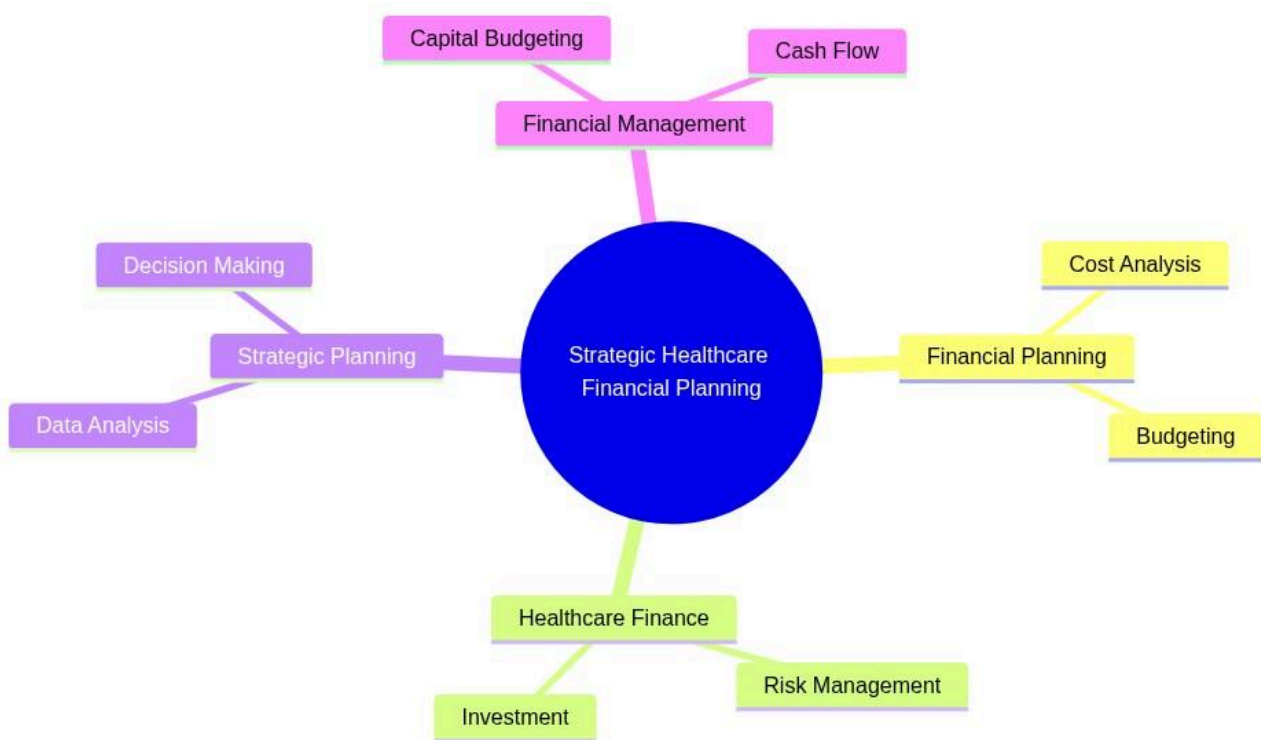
Capital Budgeting

Cash Flow

Financial Management

Decision Making

Strategic Planning

Data Analysis

Strategic Healthcare Financial Planning

Cost Analysis

Financial Planning

Budgeting

Healthcare Finance

Investment

Risk Management